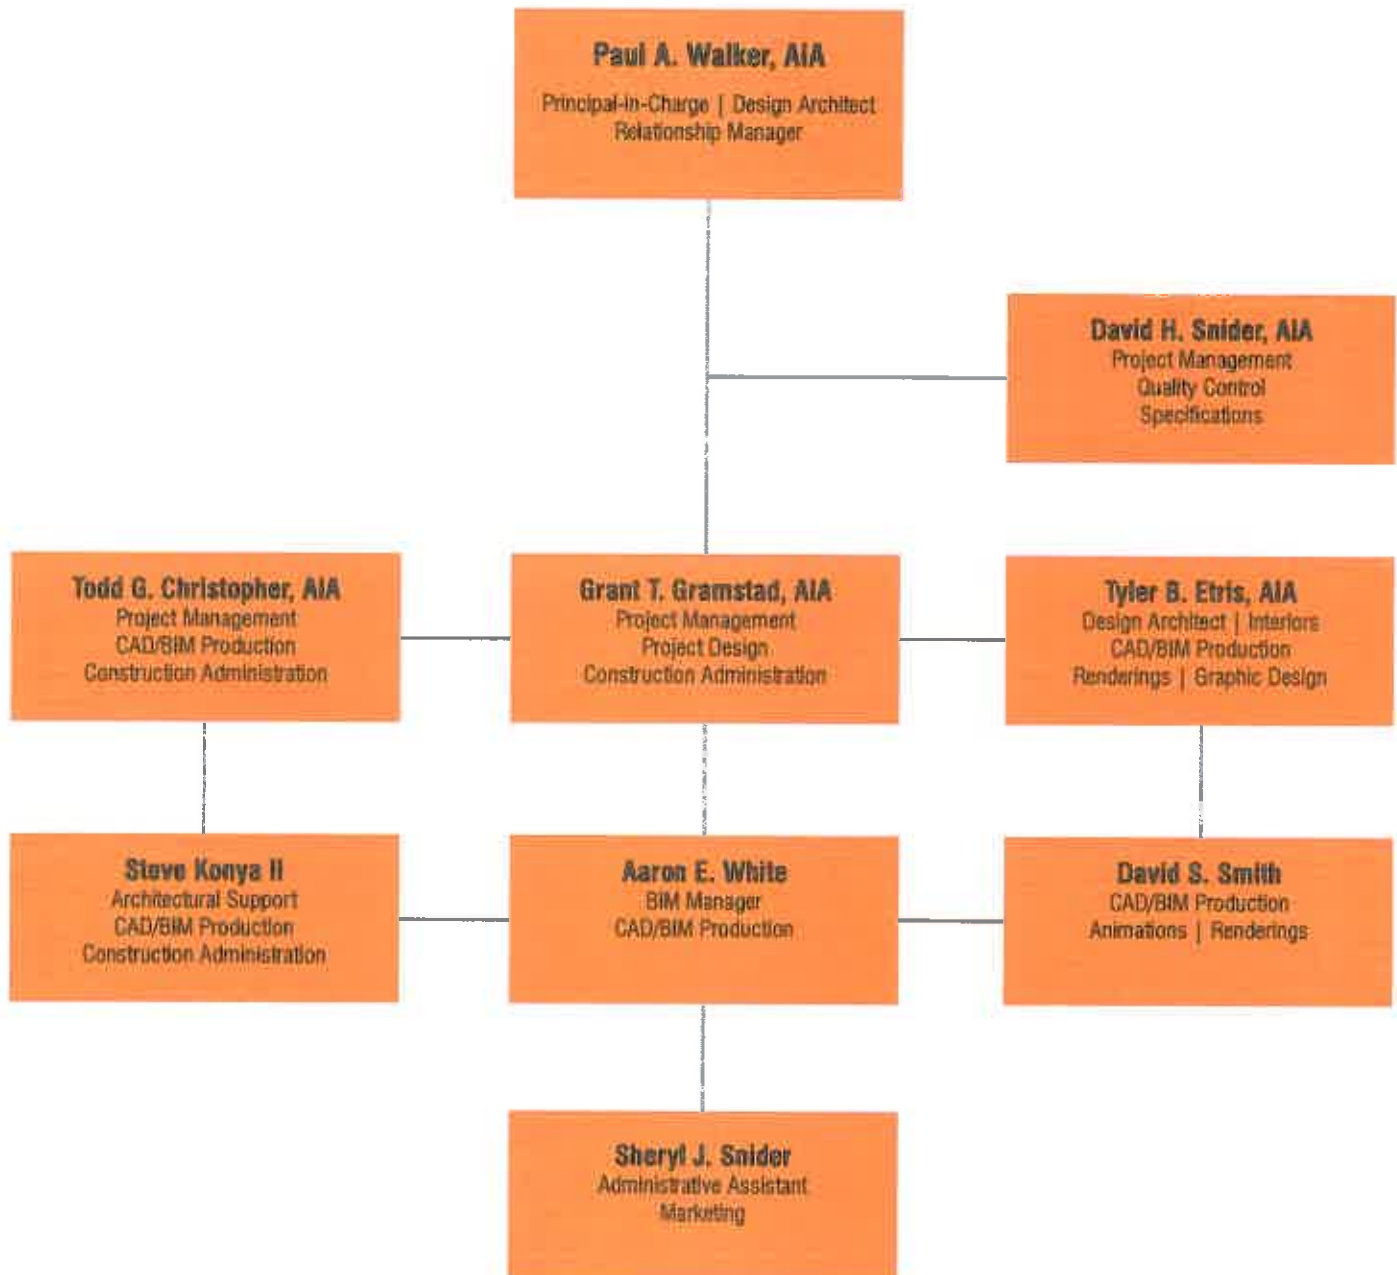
Paul A. Walker, AIA
Principal-in-Charge | Design Architect
Relationship Manager

David H. Snider, AIA
Project Management
Quality Control
Specifications

Todd G. Christopher, AIA
Project Management
CAD/BIM Production
Construction Administration

Grant T. Gramstad, AIA
Project Management
Project Design
Construction Administration

Tyler B. Etris, AIA
Design Architect | Interiors
CAD/BIM Production
Renderings | Graphic Design

Steve Konya II
Architectural Support
CAD/BIM Production
Construction Administration

Aaron E. White
BIM Manager
CAD/BIM Production

David S. Smith
CAD/BIM Production
Animations | Renderings

Sheryl J. Snider
Administrative Assistant
Marketing